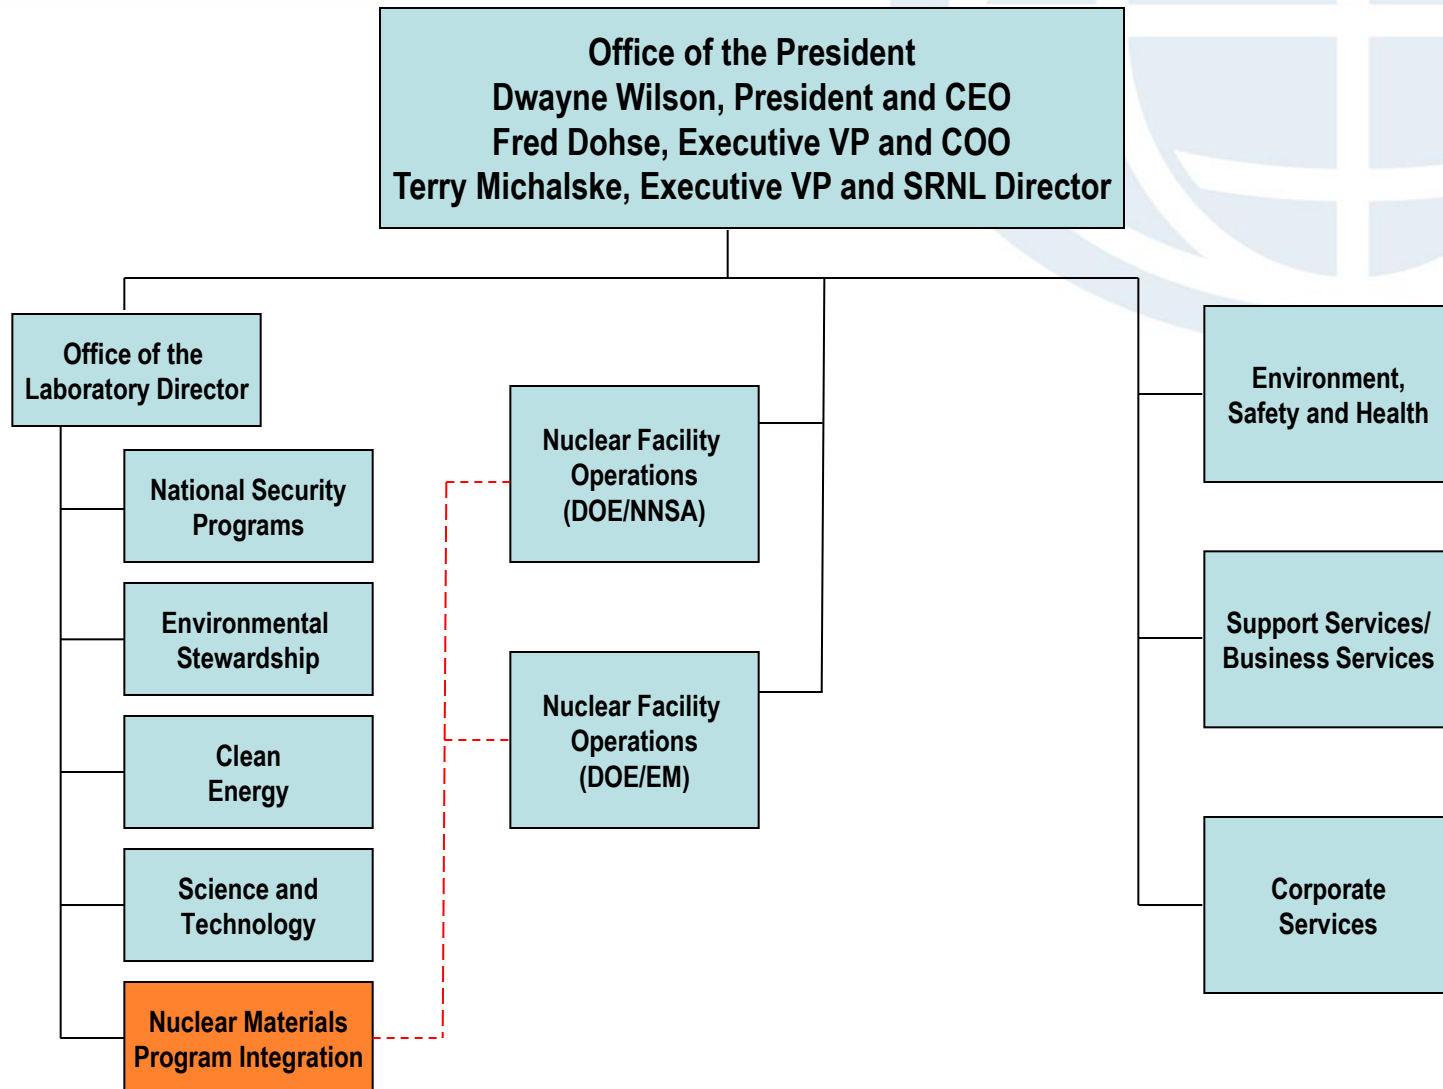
Office of the President
Dwayne Wilson, President and CEO
Fred Dohse, Executive VP and COO
Terry Michalske, Executive VP and SRNL Director

Office of the Laboratory Director

National Security Programs

Environmental Stewardship

Clean Energy

Science and Technology

Nuclear Materials Program Integration

Nuclear Facility Operations (DOE/NNSA)

Nuclear Facility Operations (DOE/EM)

Environment, Safety and Health

Support Services/ Business Services

Corporate Services